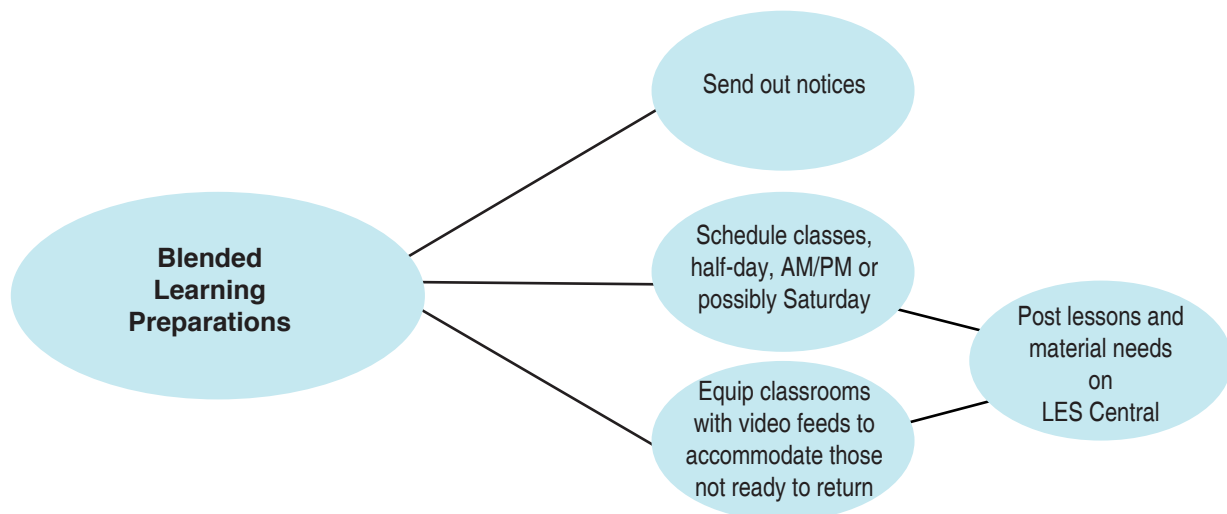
Blended Learning Preparations

Send out notices

Schedule classes, half-day, AM/PM or possibly Saturday

Equip classrooms with video feeds to accommodate those not ready to return

Post lessons and material needs on LES Central